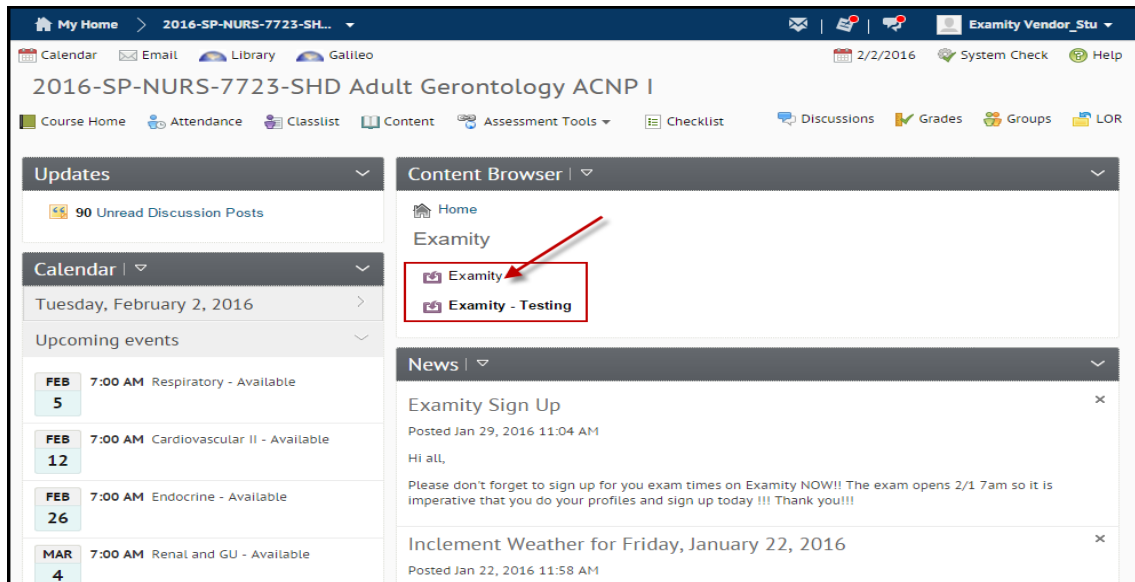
My Home > 2016-SP-NURS-7723-SH...

Examity Vendor_Stu

Calendar Email Library Galileo

2/2/2016 System Check Help

2016-SP-NURS-7723-SHD Adult Gerontology ACNP I

Course Home Attendance Classlist Content Assessment Tools Checklist Discussions Grades Groups LOR

Updates

90 Unread Discussion Posts

Calendar

Tuesday, February 2, 2016

Upcoming events

FEB 5 7:00 AM Respiratory - Available

FEB 12 7:00 AM Cardiovascular II - Available

FEB 26 7:00 AM Endocrine - Available

MAR 4 7:00 AM Renal and GU - Available

Content Browser

Home

Examity

Examity

Examity - Testing

News

Examity Sign Up

Posted Jan 29, 2016 11:04 AM

Hi all,

Please don't forget to sign up for you exam times on Examity NOW!! The exam opens 2/1 7am so it is imperative that you do your profiles and sign up today !!! Thank you!!!

Inclement Weather for Friday, January 22, 2016

Posted Jan 22, 2016 11:58 AM